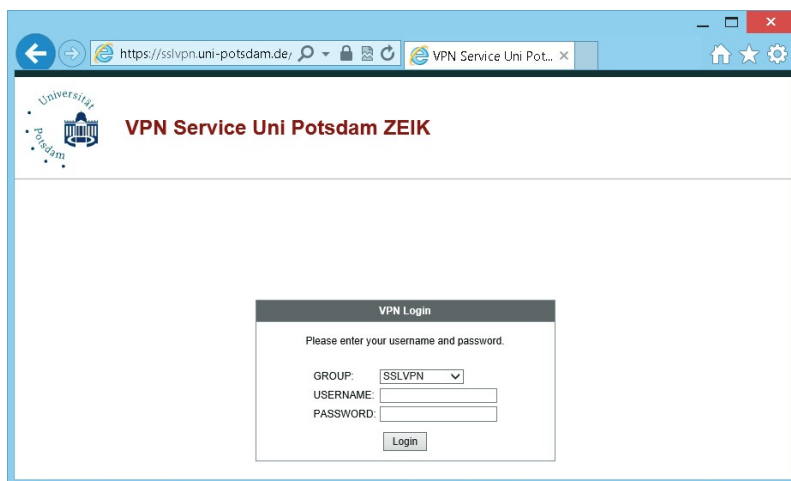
https://sslvpn.uni-potsdam.de/

VPN Service Uni Pot... ×

Universität Potsdam

VPN Service Uni Potsdam ZEIK

VPN Login

Please enter your username and password.

GROUP: SSLVPN

USERNAME:

PASSWORD:

Login